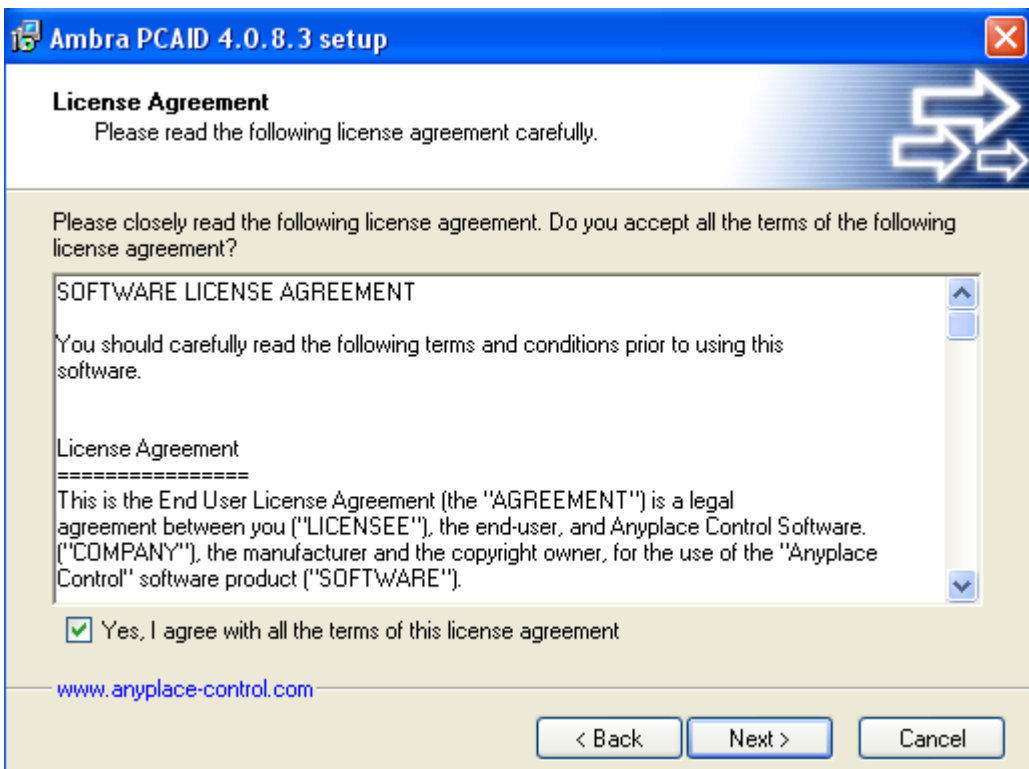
Ambra PCAID 4.0.8.3 setup

License Agreement
Please read the following license agreement carefully.

Please closely read the following license agreement. Do you accept all the terms of the following license agreement?

SOFTWARE LICENSE AGREEMENT

You should carefully read the following terms and conditions prior to using this software.

License Agreement
=================
This is the End User License Agreement (the "AGREEMENT") is a legal agreement between you ("LICENSEE"), the end-user, and Anyplace Control Software. ("COMPANY"), the manufacturer and the copyright owner, for the use of the "Anyplace Control" software product ("SOFTWARE").

Yes, I agree with all the terms of this license agreement

www.anyplace-control.com

< Back
Next >
Cancel